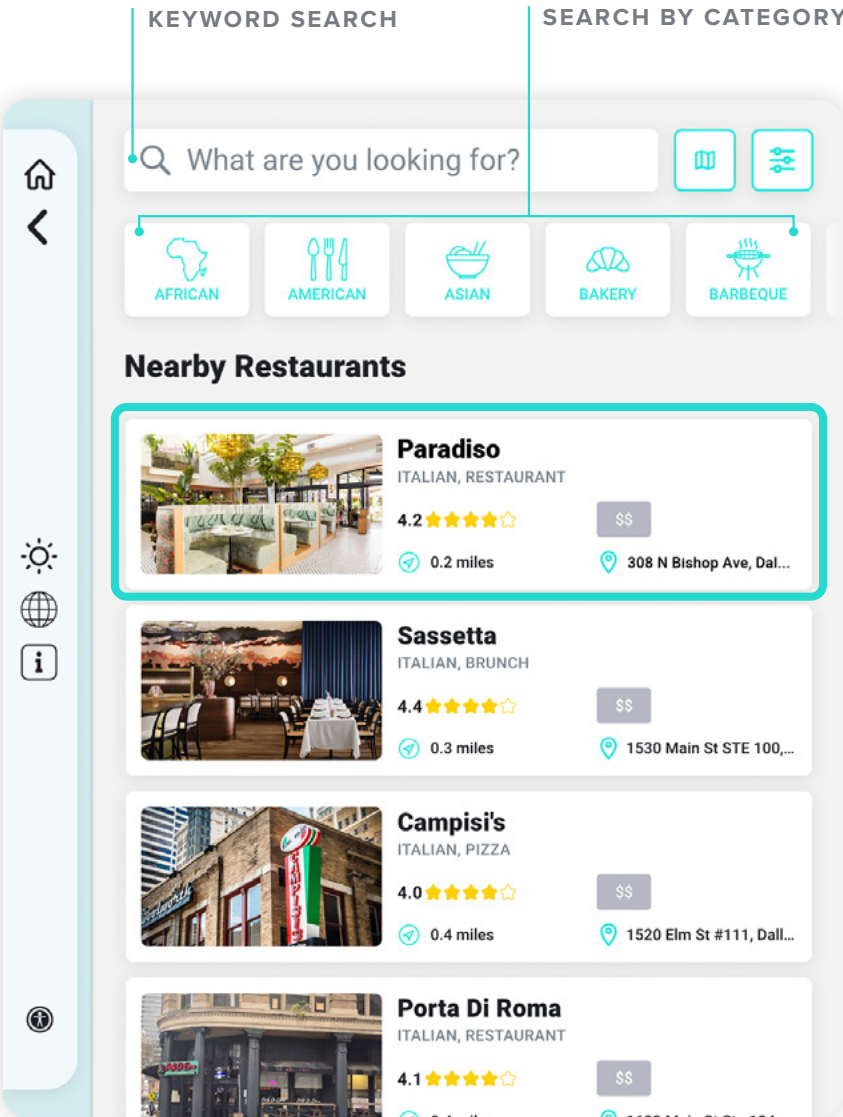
KEYWORD SEARCH

SEARCH BY CATEGORY

What are you looking for?

AFRICAN

AMERICAN

ASIAN

BAKERY

BARBEQUE

Nearby Restaurants

Paradiso
ITALIAN, RESTAURANT
4.2
$$
0.2 miles
308 N Bishop Ave, Dal...

Sassetta
ITALIAN, BRUNCH
4.4
$$
0.3 miles
1530 Main St STE 100,...

Campisi's
ITALIAN, PIZZA
4.0
$$
0.4 miles
1520 Elm St #111, Dall...

Porta Di Roma
ITALIAN, RESTAURANT
4.1
$$
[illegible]
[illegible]